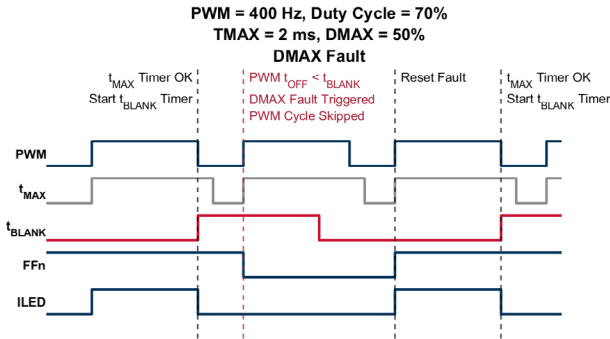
PWM = 400 Hz, Duty Cycle = 70%
TMAX = 2 ms, DMAX = 50%
DMAX Fault

$t_{MAX}$ Timer OK
Start $t_{BLANK}$ Timer

PWM $t_{OFF}$ < $t_{BLANK}$
DMAX Fault Triggered
PWM Cycle Skipped

Reset Fault

$t_{MAX}$ Timer OK
Start $t_{BLANK}$ Timer

PWM

$t_{MAX}$

$t_{BLANK}$

FFn

ILED